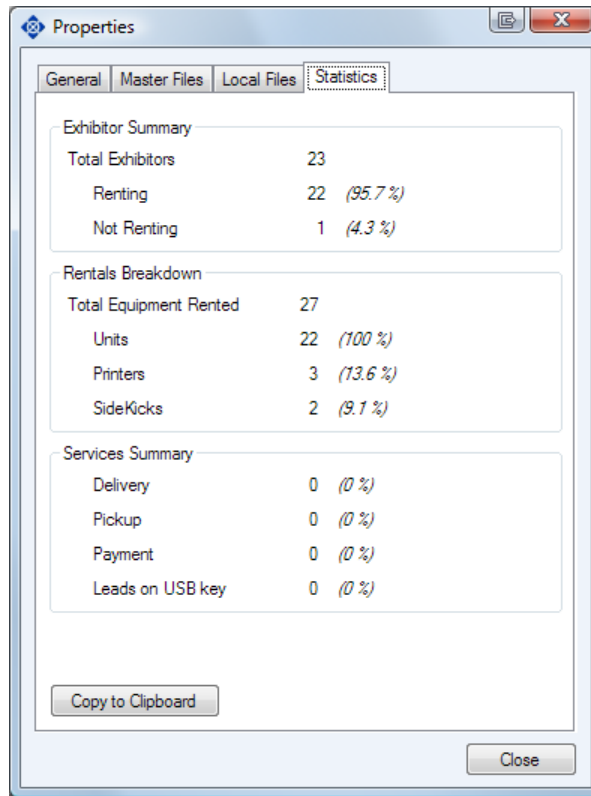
Properties

General | Master Files | Local Files | Statistics

Exhibitor Summary
Total Exhibitors 23
Renting 22 (95.7 %)
Not Renting 1 (4.3 %)

Rentals Breakdown
Total Equipment Rented 27
Units 22 (100 %)
Printers 3 (13.6 %)
SideKicks 2 (9.1 %)

Services Summary
Delivery 0 (0 %)
Pickup 0 (0 %)
Payment 0 (0 %)
Leads on USB key 0 (0 %)

Copy to Clipboard

Close